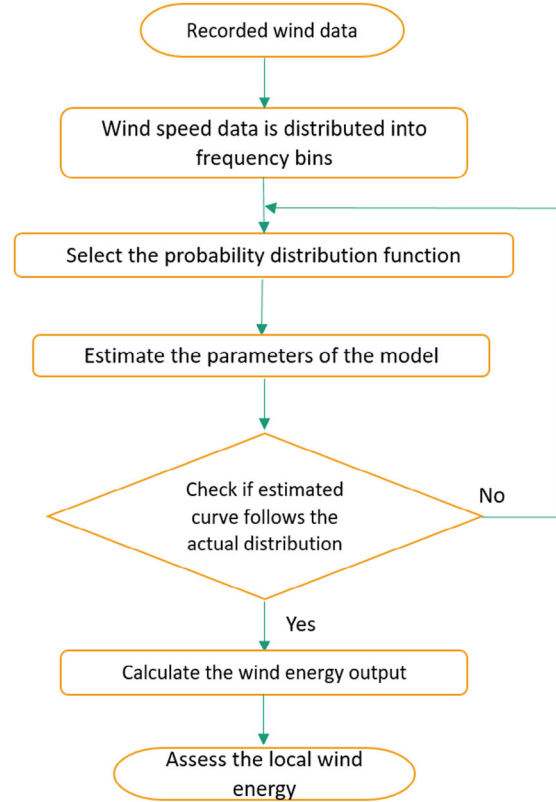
Recorded wind data

Wind speed data is distributed into frequency bins

Select the probability distribution function

Estimate the parameters of the model

Check if estimated curve follows the actual distribution

No

Yes

Calculate the wind energy output

Assess the local wind energy